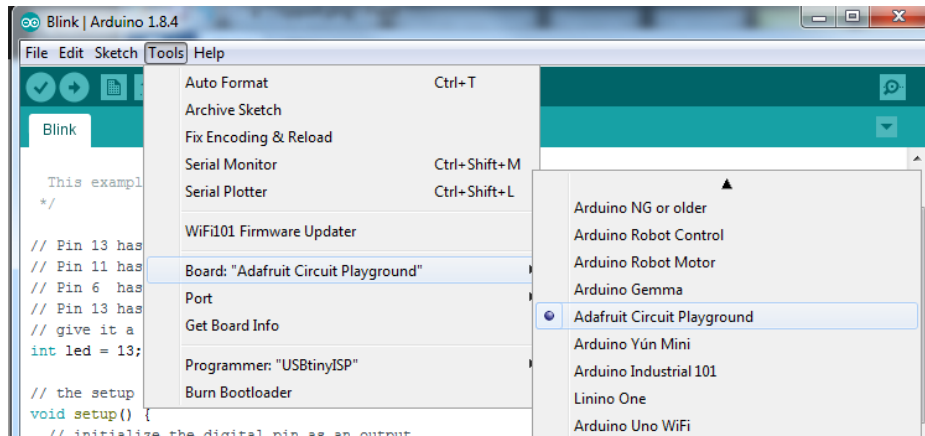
Blink | Arduino 1.8.4

File Edit Sketch Tools Help

Blink

This exampl
*/

// Pin 13 has
// Pin 11 has
// Pin 6 has
// Pin 13 has
// give it a
int led = 13;

// the setup
void setup() {
// initialize the digital pin as an output

Auto Format Ctrl+T
Archive Sketch
Fix Encoding & Reload
Serial Monitor Ctrl+Shift+M
Serial Plotter Ctrl+Shift+L
WiFi101 Firmware Updater
Board: "Adafruit Circuit Playground"
Port
Get Board Info
Programmer: "USBtinyISP"
Burn Bootloader

Arduino NG or older
Arduino Robot Control
Arduino Robot Motor
Arduino Gemma
Adafruit Circuit Playground
Arduino Yún Mini
Arduino Industrial 101
Linino One
Arduino Uno WiFi